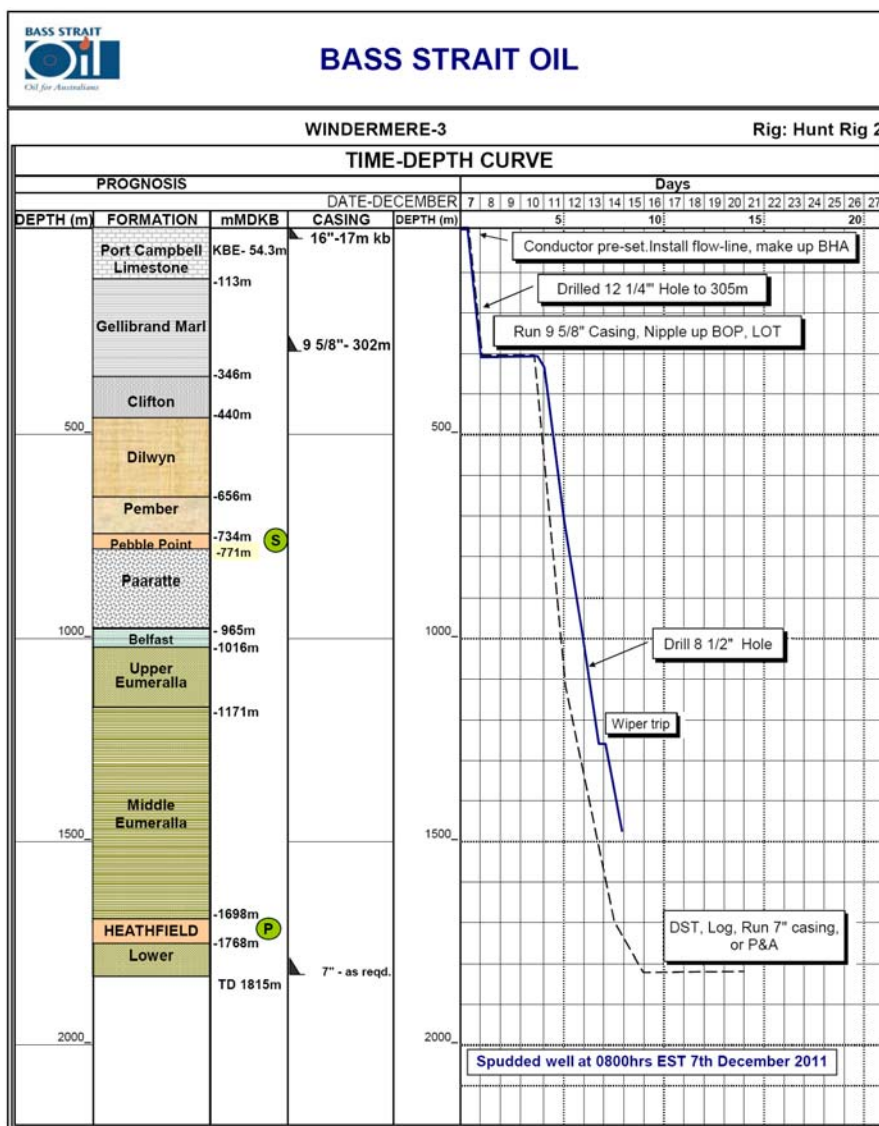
BASS STRAIT
Oil
Oil for Australians

BASS STRAIT OIL

WINDERMERE-3

Rig: Hunt Rig 2

TIME-DEPTH CURVE

PROGNOSIS

Days

DATE-DECEMBER 7 8 9 10 11 12 13 14 15 16 17 18 19 20 21 22 23 24 25 26 27

5 10 15 20

| DEPTH (m) | FORMATION | mMDKB | CASING | DEPTH (m) |
|---|---|---|---|---|
| | Port Campbell Limestone | KBE- 54.3m | 16"-17m kb | |
| | | -113m | | |
| | Gellibrand Marl | | 9 5/8"- 302m | |
| | | -346m | | |
| | Clifton | -440m | | |
| 500 | Dilwyn | | | 500 |
| | | -656m | | |
| | Pember | | | |
| | Pebble Point | -734m S | | |
| | | -771m | | |
| | Paaratte | | | |
| 1000 | Belfast | - 965m | | 1000 |
| | | -1016m | | |
| | Upper Eumeralla | | | |
| | | -1171m | | |
| | Middle Eumeralla | | | |
| 1500 | | | | 1500 |
| | | -1698m P | | |
| | HEATHFIELD | -1768m | | |
| | Lower | | 7" - as reqd. | |
| | | TD 1815m | | |
| 2000 | | | | 2000 |

Conductor pre-set.Install flow-line, make up BHA

Drilled 12 1/4"' Hole to 305m

Run 9 5/8" Casing, Nipple up BOP, LOT

Drill 8 1/2" Hole

Wiper trip

DST, Log, Run 7" casing, or P&A

Spudded well at 0800hrs EST 7th December 2011